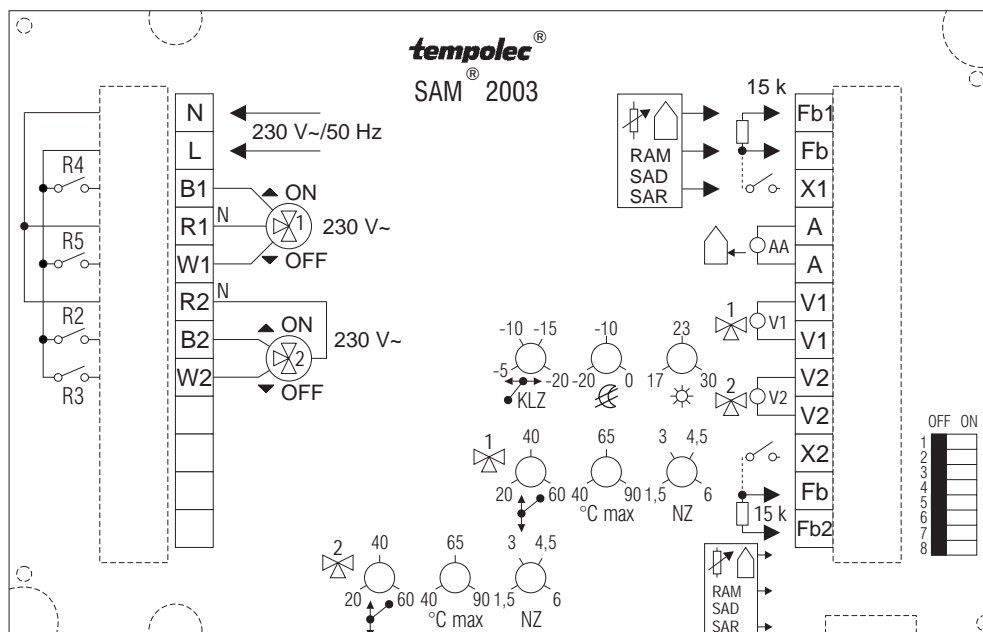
tempolec®
SAM® 2003

N
L
B1
R1
W1
R2
B2
W2

230 V~/50 Hz
ON
N
1
230 V~
OFF
N
ON
2
230 V~
OFF

R4
R5
R2
R3

15 k
RAM
SAD
SAR
Fb1
Fb
X1
A
AA
A
1
V1
V1
V1
2
V2
V2
V2
X2
Fb
15 k
Fb2

-10 -15
-5
-20
KLZ
-10
-20 0
23
17 30

1
40
20 60
65
40 90
°C max
3 4,5
1,5 6
NZ

2
40
20 60
65
40 90
°C max
3 4,5
1,5 6
NZ

RAM
SAD
SAR

OFF ON
1
2
3
4
5
6
7
8